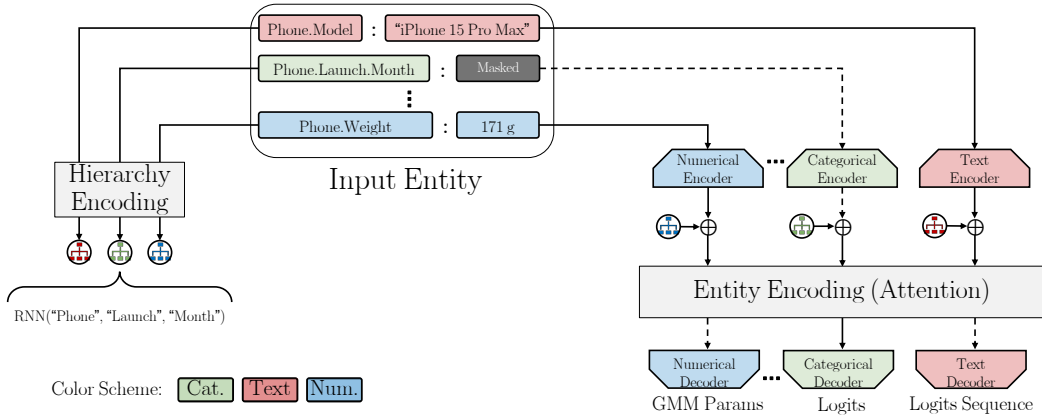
Phone.Model : "iPhone 15 Pro Max"

Phone.Launch.Month : Masked

⋮

Phone.Weight : 171 g

Input Entity

Hierarchy Encoding

RNN("Phone", "Launch", "Month")

Numerical Encoder ··· Categorical Encoder

Text Encoder

Entity Encoding (Attention)

Numerical Decoder ··· Categorical Decoder

Text Decoder

GMM Params

Logits

Logits Sequence

Color Scheme: Cat. Text Num.